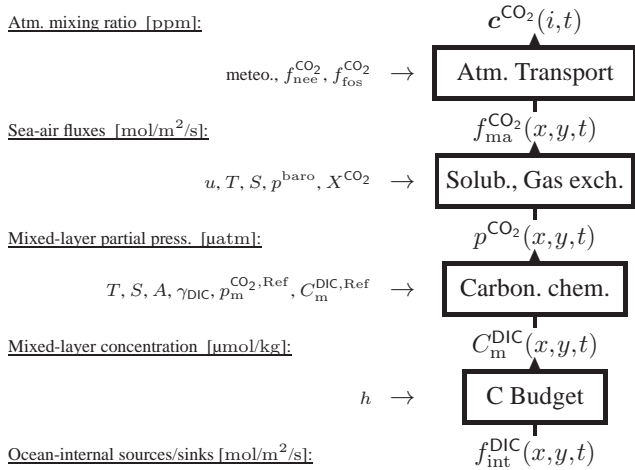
Atm. mixing ratio [ppm]:

$\boldsymbol{c}^{\mathsf{CO_2}}(i,t)$

meteo., $f_{\rm nee}^{\mathsf{CO_2}}$, $f_{\rm fos}^{\mathsf{CO_2}}$ $\rightarrow$ Atm. Transport

Sea-air fluxes [mol/m$^2$/s]:

$f_{\rm ma}^{\mathsf{CO_2}}(x,y,t)$

$u$, $T$, $S$, $p^{\rm baro}$, $X^{\mathsf{CO_2}}$ $\rightarrow$ Solub., Gas exch.

Mixed-layer partial press. [µatm]:

$p^{\mathsf{CO_2}}(x,y,t)$

$T$, $S$, $A$, $\gamma_{\mathsf{DIC}}$, $p_{\rm m}^{\mathsf{CO_2},\rm Ref}$, $C_{\rm m}^{\mathsf{DIC},\rm Ref}$ $\rightarrow$ Carbon. chem.

Mixed-layer concentration [µmol/kg]:

$C_{\rm m}^{\mathsf{DIC}}(x,y,t)$

$h$ $\rightarrow$ C Budget

Ocean-internal sources/sinks [mol/m$^2$/s]:

$f_{\rm int}^{\mathsf{DIC}}(x,y,t)$